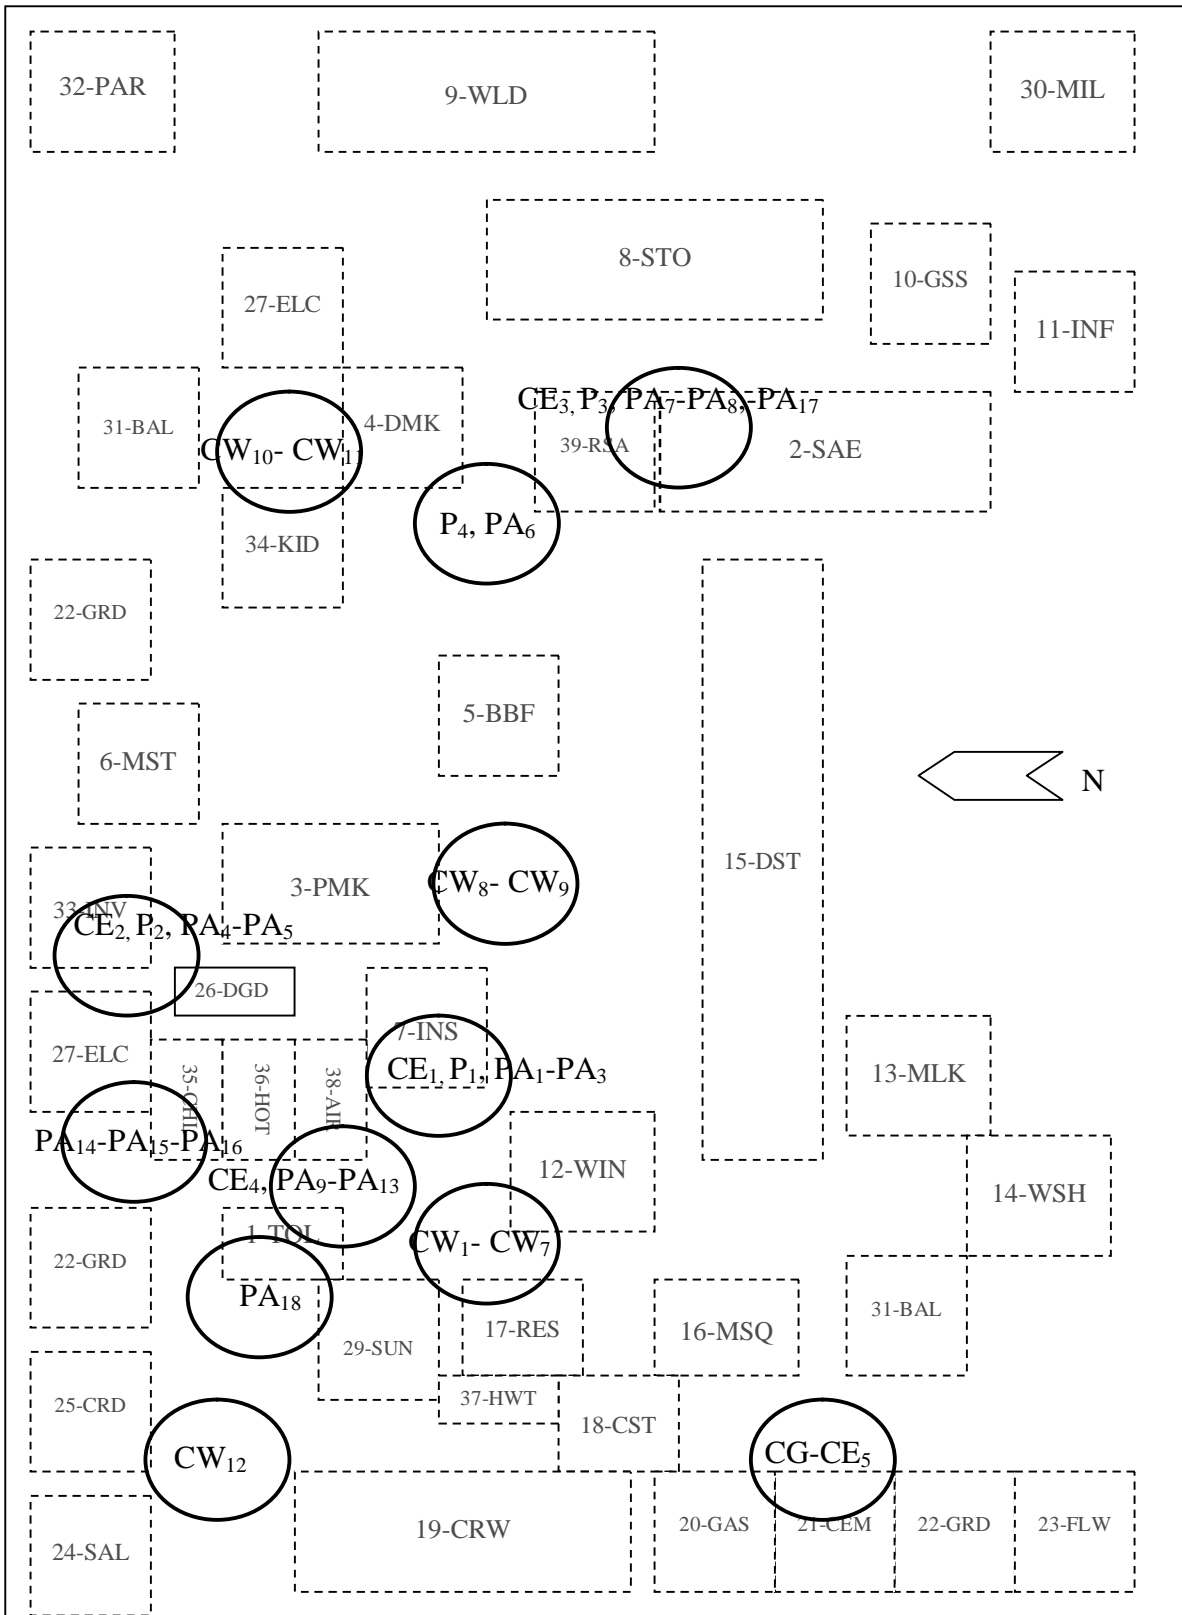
32-PAR

9-WLD

30-MIL

8-STO

10-GSS

11-INF

27-ELC

31-BAL

$CW_{10}$- $CW_{11}$

4-DMK

$CE_3$, $P_3$, $PA_7$-$PA_8$, -$PA_{17}$

39-RSA

2-SAE

$P_4$, $PA_6$

34-KID

22-GRD

5-BBF

6-MST

N

15-DST

3-PMK

$CW_8$- $CW_9$

33-INV

$CE_2$, $P_2$, $PA_4$-$PA_5$

26-DGD

7-INS

27-ELC

35-CHI

36-HOT

38-AIR

$CE_1$, $P_1$, $PA_1$-$PA_3$

13-MLK

$PA_{14}$-$PA_{15}$-$PA_{16}$

12-WIN

$CE_4$, $PA_9$-$PA_{13}$

14-WSH

1-TOL

$CW_1$- $CW_7$

22-GRD

$PA_{18}$

31-BAL

17-RES

16-MSQ

29-SUN

25-CRD

37-HWT

18-CST

$CW_{12}$

CG-$CE_5$

19-CRW

20-GAS

21-CEM

22-GRD

23-FLW

24-SAL